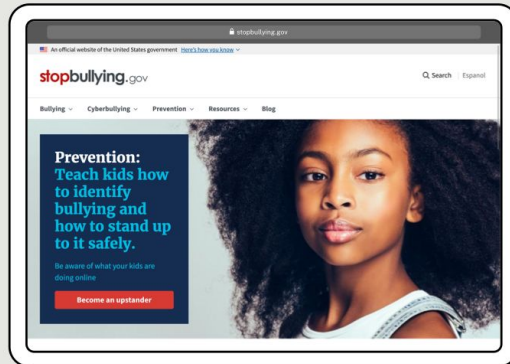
stopbullying.gov

An official website of the United States government Here's how you know

stopbullying.gov

Search | Espanol

Bullying Cyberbullying Prevention Resources Blog

Prevention: Teach kids how to identify bullying and how to stand up to it safely.

Be aware of what your kids are doing online

Become an upstander